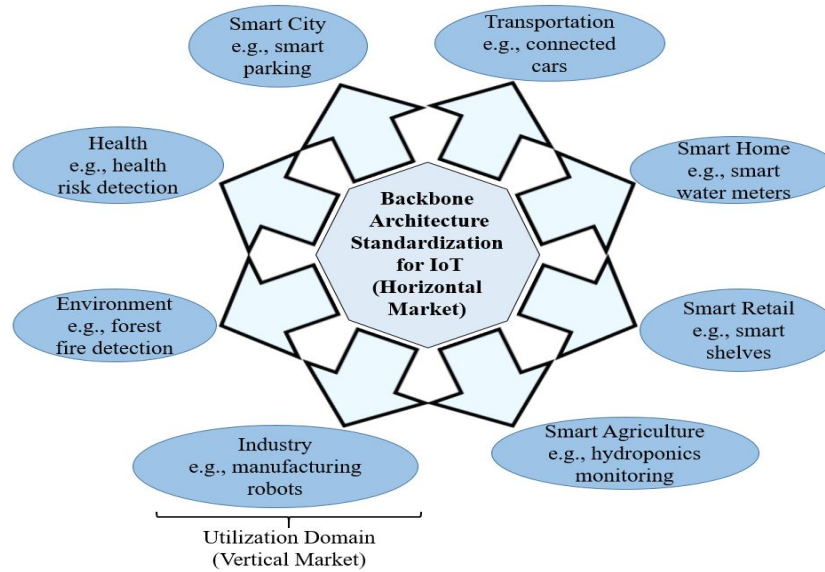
Smart City
e.g., smart parking

Transportation
e.g., connected cars

Health
e.g., health risk detection

Smart Home
e.g., smart water meters

Backbone Architecture Standardization for IoT (Horizontal Market)

Environment
e.g., forest fire detection

Smart Retail
e.g., smart shelves

Industry
e.g., manufacturing robots

Smart Agriculture
e.g., hydroponics monitoring

Utilization Domain
(Vertical Market)